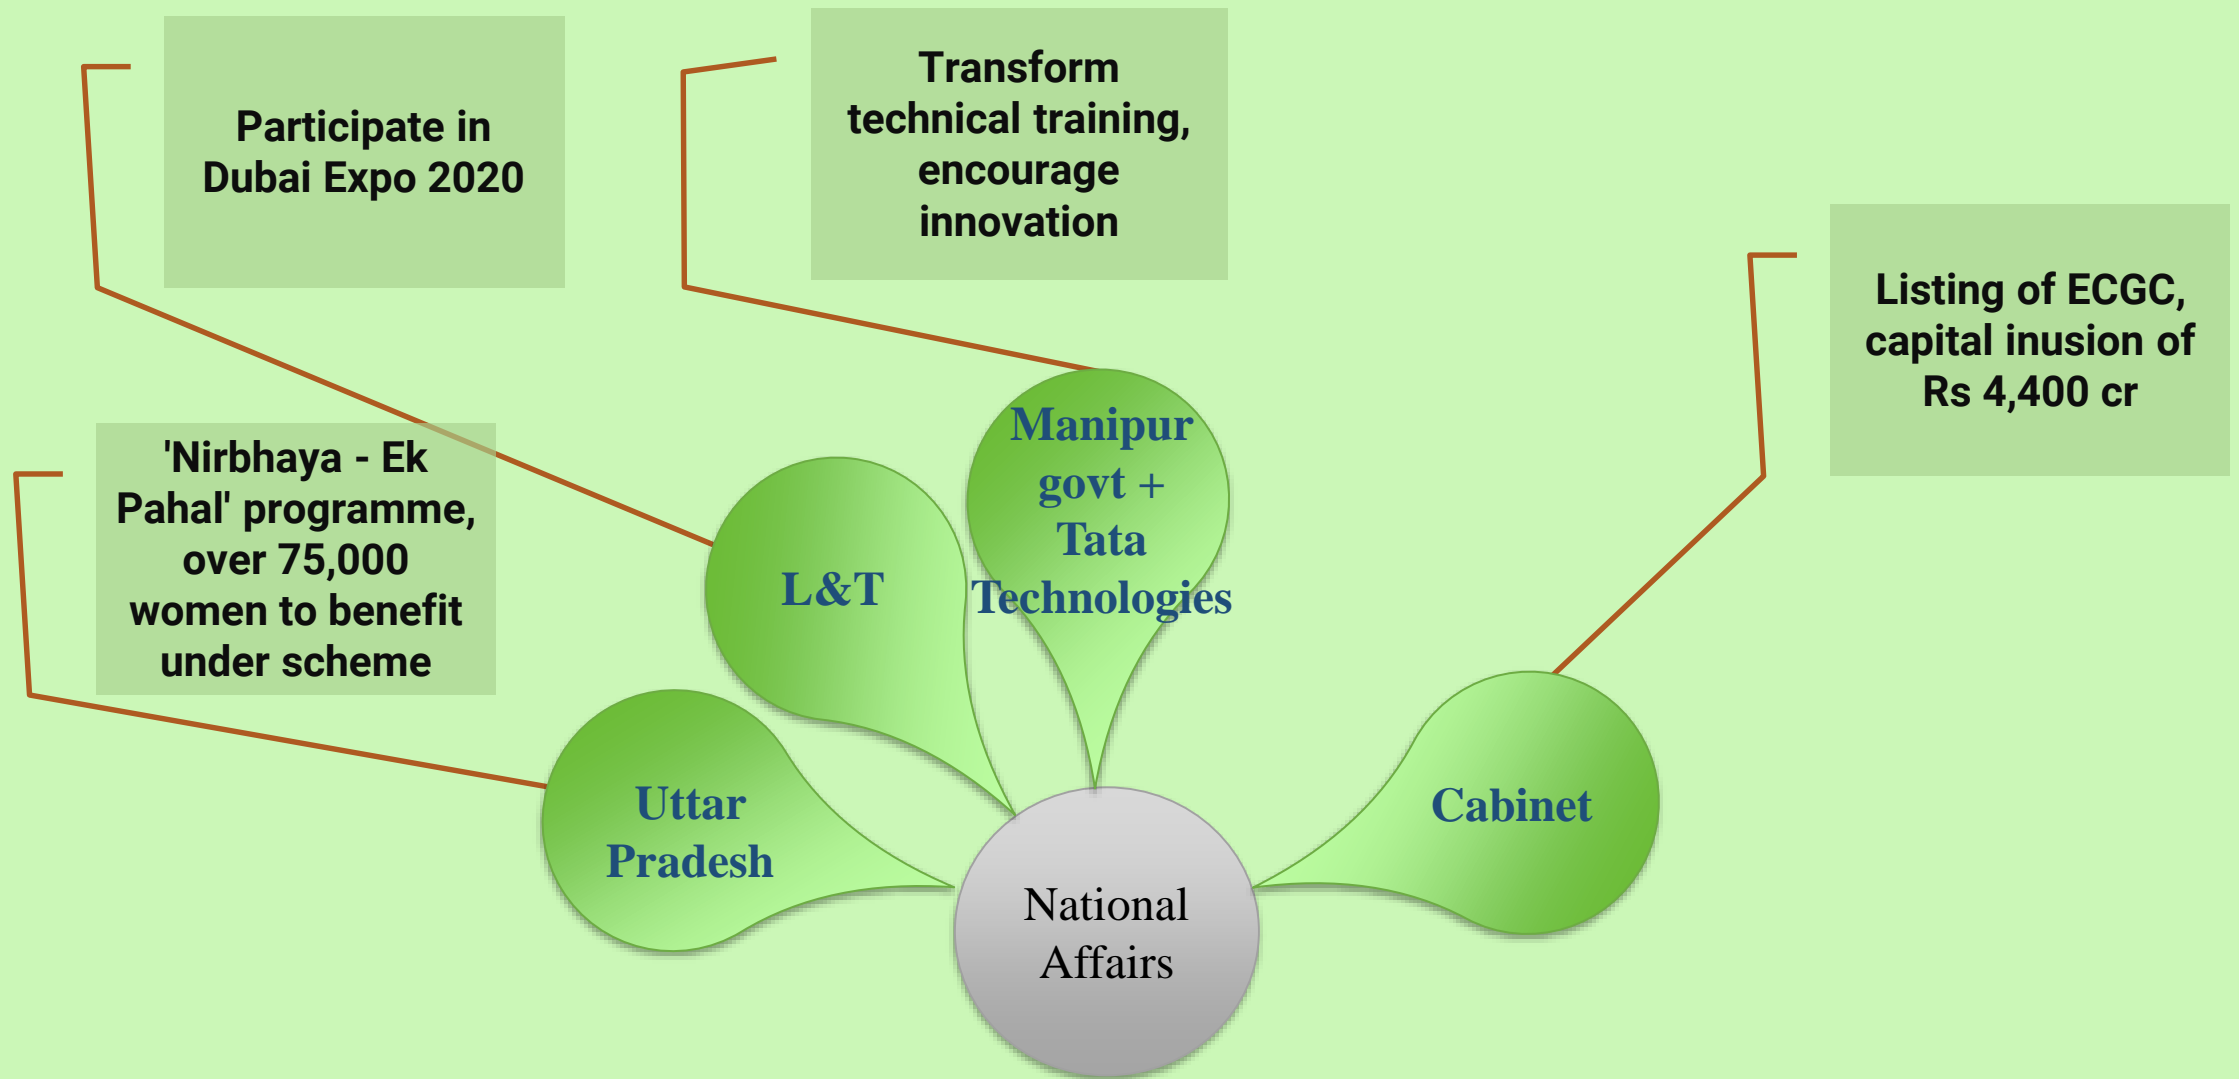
Participate in Dubai Expo 2020

Transform technical training, encourage innovation

Listing of ECGC, capital inusion of Rs 4,400 cr

'Nirbhaya - Ek Pahal' programme, over 75,000 women to benefit under scheme

Manipur govt + Tata Technologies

L&T

Uttar Pradesh

Cabinet

National Affairs